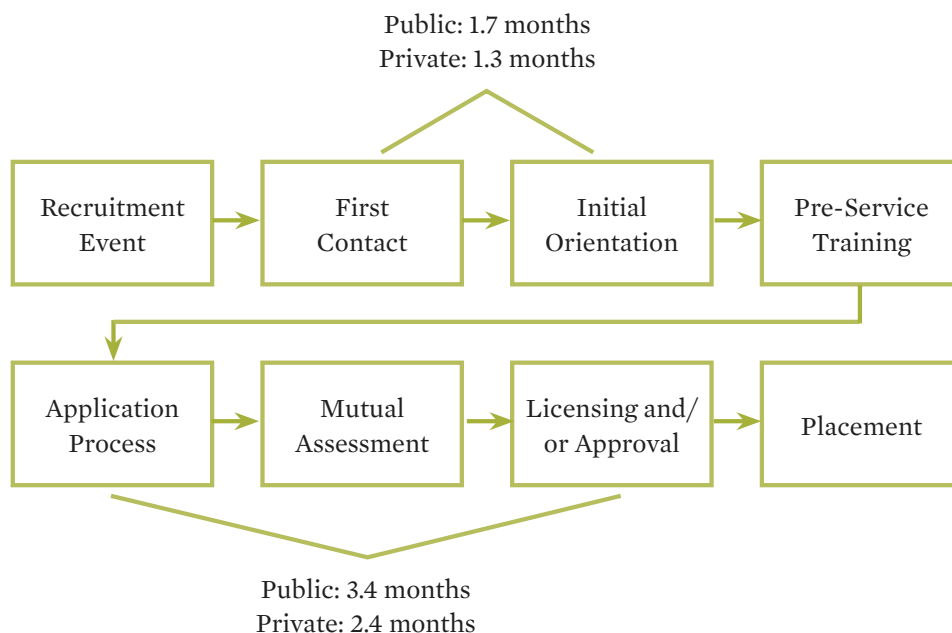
Public: 1.7 months
Private: 1.3 months

Recruitment Event

First Contact

Initial Orientation

Pre-Service Training

Application Process

Mutual Assessment

Licensing and/ or Approval

Placement

Public: 3.4 months
Private: 2.4 months